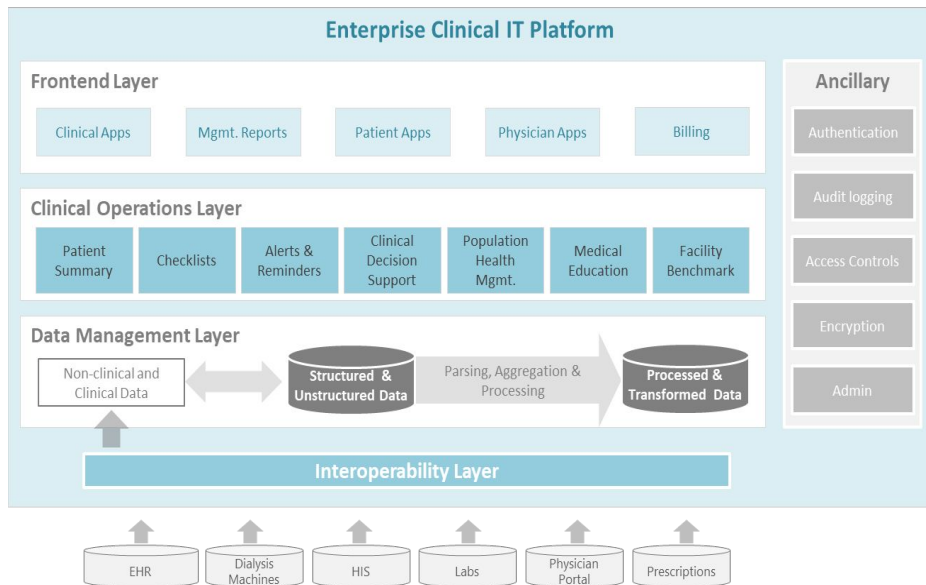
Enterprise Clinical IT Platform

Frontend Layer

Clinical Apps

Mgmt. Reports

Patient Apps

Physician Apps

Billing

Clinical Operations Layer

Patient Summary

Checklists

Alerts & Reminders

Clinical Decision Support

Population Health Mgmt.

Medical Education

Facility Benchmark

Data Management Layer

Non-clinical and Clinical Data

Structured & Unstructured Data

Parsing, Aggregation & Processing

Processed & Transformed Data

Interoperability Layer

Ancillary

Authentication

Audit logging

Access Controls

Encryption

Admin

EHR

Dialysis Machines

HIS

Labs

Physician Portal

Prescriptions